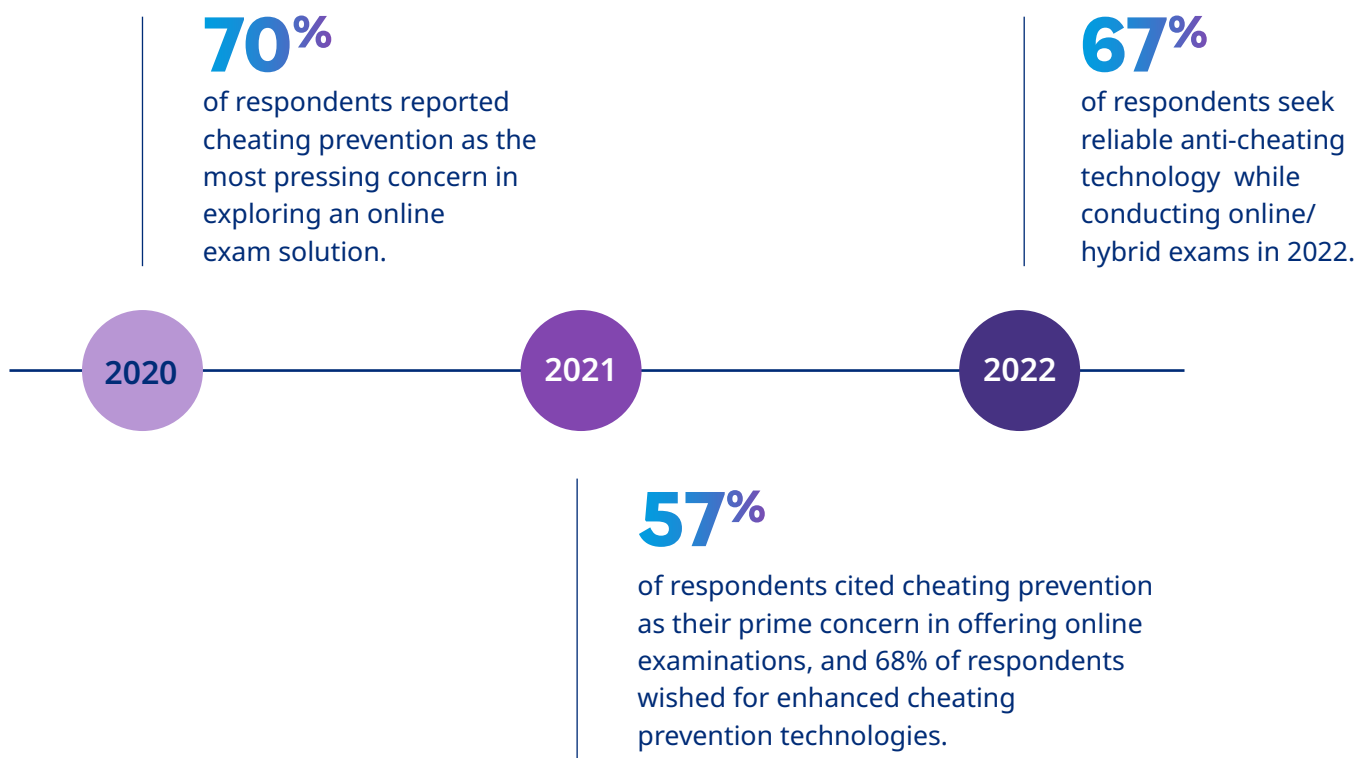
70%
of respondents reported cheating prevention as the most pressing concern in exploring an online exam solution.

67%
of respondents seek reliable anti-cheating technology while conducting online/ hybrid exams in 2022.

2020

2021

2022

57%
of respondents cited cheating prevention as their prime concern in offering online examinations, and 68% of respondents wished for enhanced cheating prevention technologies.